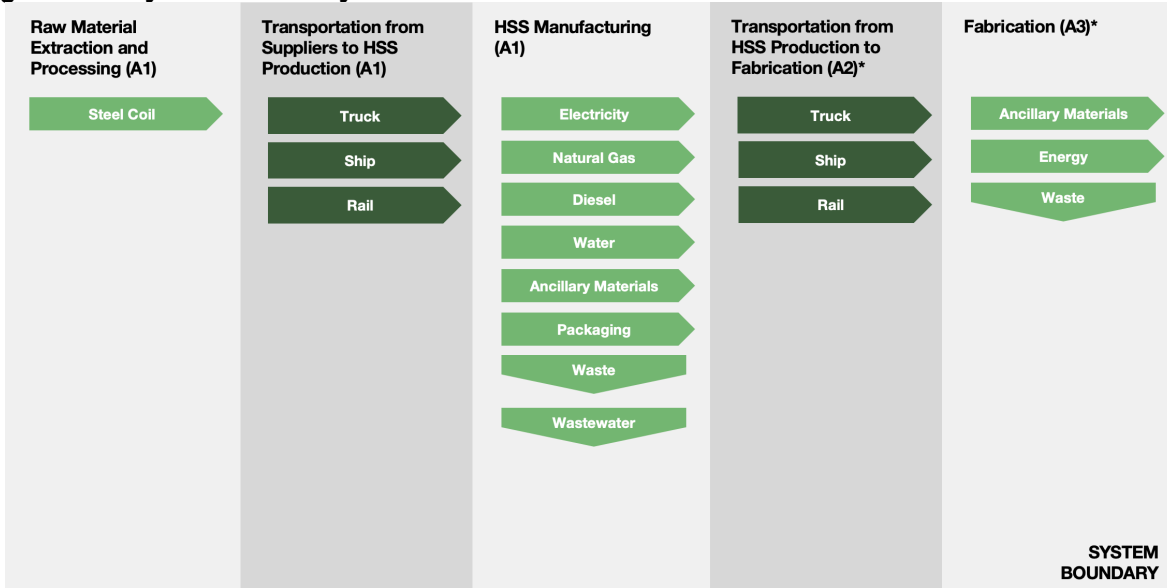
Raw Material Extraction and Processing (A1)

Steel Coil

Transportation from Suppliers to HSS Production (A1)

Truck

Ship

Rail

HSS Manufacturing (A1)

Electricity

Natural Gas

Diesel

Water

Ancillary Materials

Packaging

Waste

Wastewater

Transportation from HSS Production to Fabrication (A2)*

Truck

Ship

Rail

Fabrication (A3)*

Ancillary Materials

Energy

Waste

SYSTEM BOUNDARY